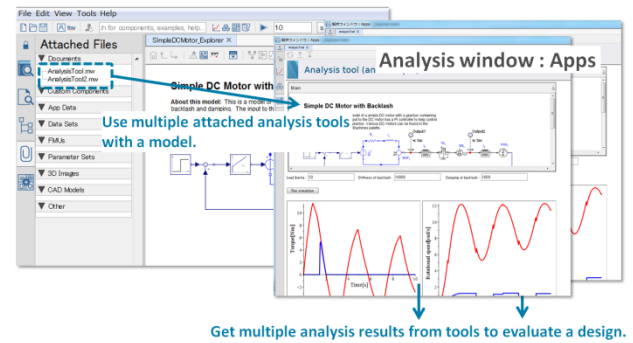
File Edit View Tools Help

Attached Files

Documents

AnalysisTool.mw

AnalysisTool2.mw

Custom Components

App Data

Data Sets

FMUs

Parameter Sets

3D Images

CAD Models

Other

SimpleDCMotor_Explorer

Simple DC Motor with

About this model: This is a model of backlash and damping. The input to th

Analysis window : Apps

Analysis tool (an

Simple DC Motor with Backlash

Use multiple attached analysis tools with a model.

Load Inertia

Stiffness of backlash

Damping of backlash

Run simulation

Torque[N·m]

Time[s]

Rotational speed[rad/s]

Get multiple analysis results from tools to evaluate a design.